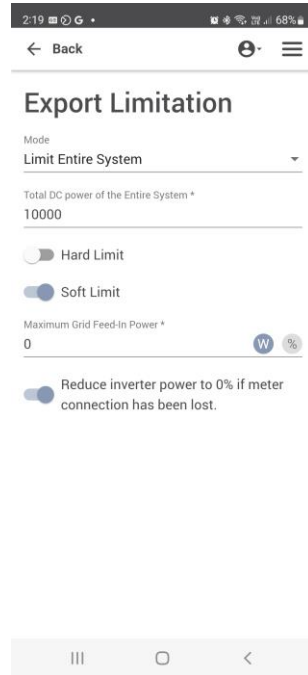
2:19 G •
68%

← Back

Export Limitation

Mode
Limit Entire System

Total DC power of the Entire System *
10000

Hard Limit

Soft Limit

Maximum Grid Feed-In Power *
0
W %

Reduce inverter power to 0% if meter connection has been lost.